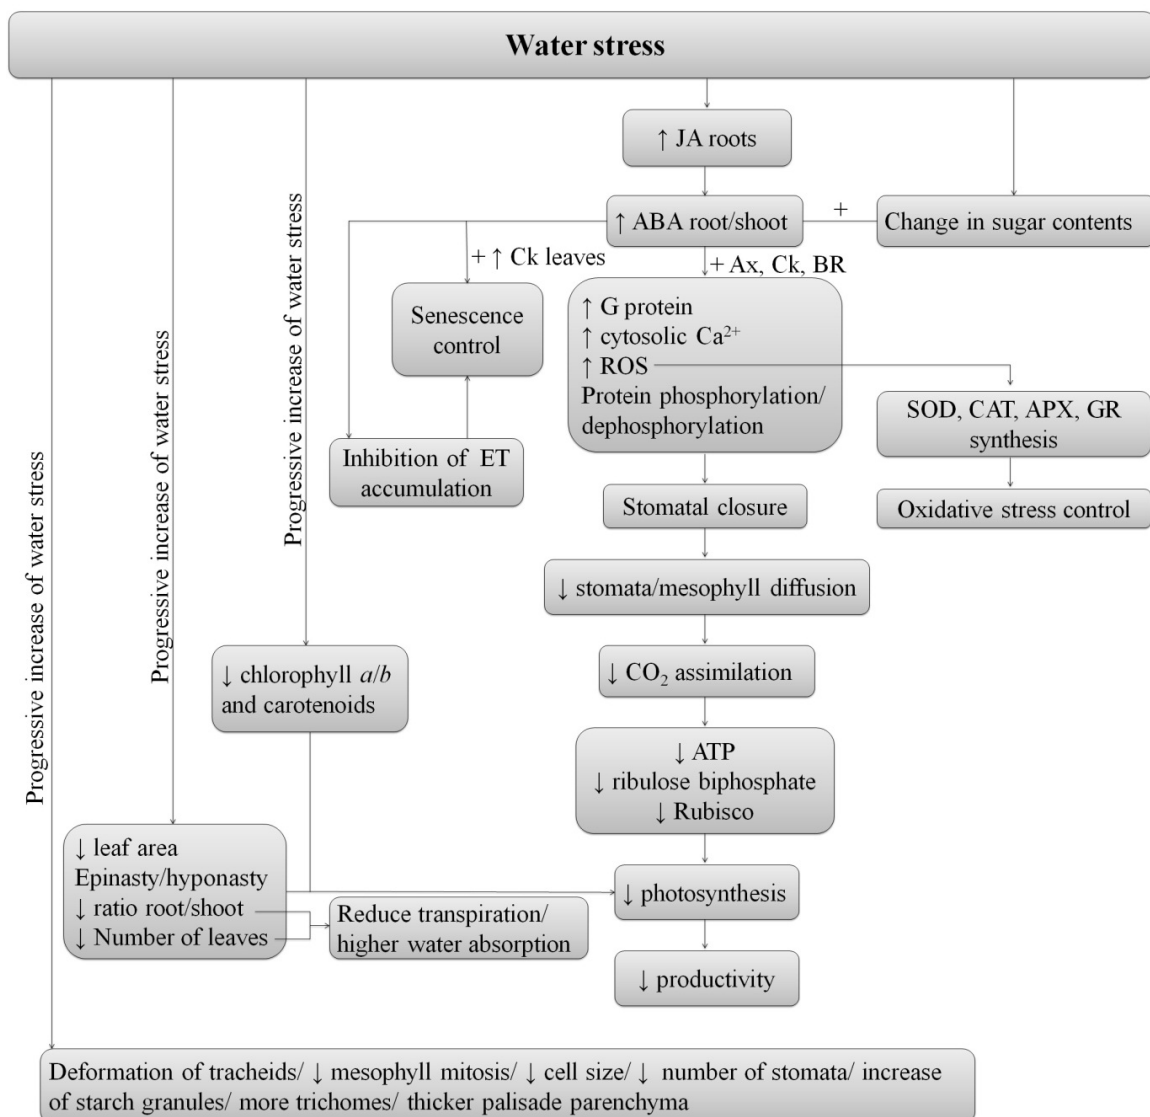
Water stress

↑ JA roots

↑ ABA root/shoot

+

Change in sugar contents

+ ↑ Ck leaves

+ Ax, Ck, BR

Senescence control

↑ G protein
↑ cytosolic $Ca^{2+}$
↑ ROS
Protein phosphorylation/ dephosphorylation

SOD, CAT, APX, GR synthesis

Oxidative stress control

Inhibition of ET accumulation

Stomatal closure

↓ stomata/mesophyll diffusion

↓ $CO_2$ assimilation

↓ ATP
↓ ribulose biphosphate
↓ Rubisco

↓ photosynthesis

↓ productivity

Progressive increase of water stress

Progressive increase of water stress

Progressive increase of water stress

↓ chlorophyll *a*/*b* and carotenoids

↓ leaf area
Epinasty/hyponasty
↓ ratio root/shoot
↓ Number of leaves

Reduce transpiration/ higher water absorption

Deformation of tracheids/ ↓ mesophyll mitosis/ ↓ cell size/ ↓ number of stomata/ increase of starch granules/ more trichomes/ thicker palisade parenchyma